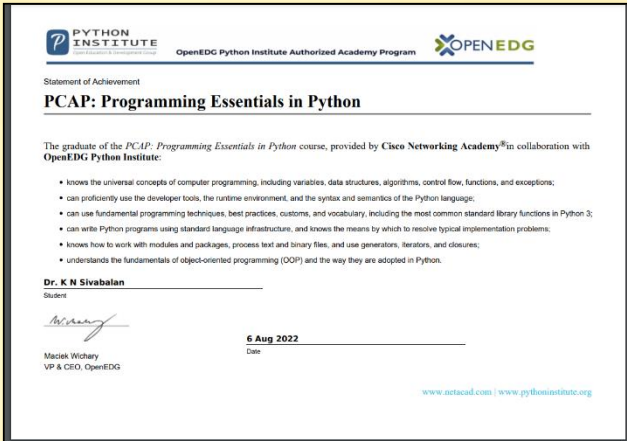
PYTHON INSTITUTE
Open Education & Development Group

OpenEDG Python Institute Authorized Academy Program

OPENEDG

Statement of Achievement

PCAP: Programming Essentials in Python

The graduate of the PCAP: Programming Essentials in Python course, provided by Cisco Networking Academy® in collaboration with OpenEDG Python Institute:

• knows the universal concepts of computer programming, including variables, data structures, algorithms, control flow, functions, and exceptions;
• can proficiently use the developer tools, the runtime environment, and the syntax and semantics of the Python language;
• can use fundamental programming techniques, best practices, customs, and vocabulary, including the most common standard library functions in Python 3;
• can write Python programs using standard language infrastructure, and knows the means by which to resolve typical implementation problems;
• knows how to work with modules and packages, process text and binary files, and use generators, iterators, and closures;
• understands the fundamentals of object-oriented programming (OOP) and the way they are adopted in Python.

Dr. K N Sivabalan
Student

M.Wichary

Maciek Wichary
VP & CEO, OpenEDG

6 Aug 2022
Date

www.netacad.com | www.pythoninstitute.org